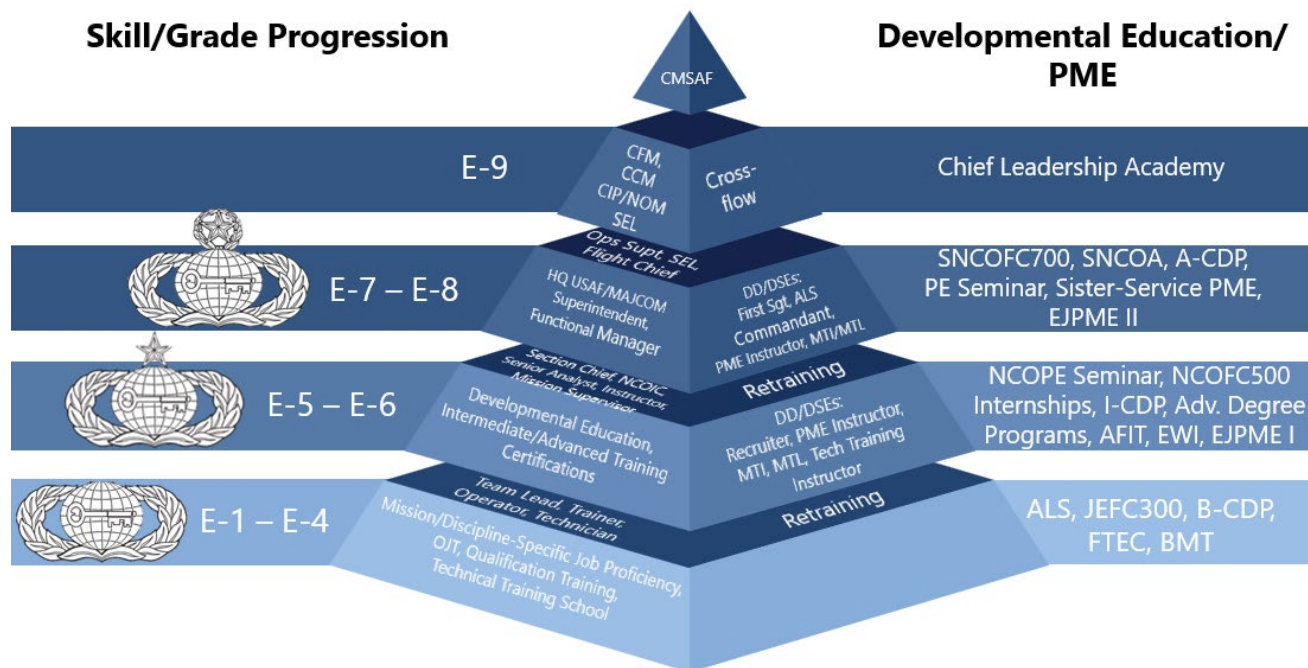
Skill/Grade Progression

Developmental Education/ PME

CMSAF

E-9

CFM, CCM CIP/NOM SEL

Cross-flow

Chief Leadership Academy

Ops Supt, SEL, Flight Chief

E-7 – E-8

HQ USAF/MAJCOM Superintendent, Functional Manager

DD/DSEs: First Sgt, ALS Commandant, PME Instructor, MTI/MTL

SNCOFC700, SNCOA, A-CDP, PE Seminar, Sister-Service PME, EJPME II

Section Chief, NCOIC Senior Analyst, Instructor, Mission Supervisor

Retraining

E-5 – E-6

Developmental Education, Intermediate/Advanced Training Certifications

DD/DSEs: Recruiter, PME Instructor, MTI, MTL, Tech Training Instructor

NCOPE Seminar, NCOFC500 Internships, I-CDP, Adv. Degree Programs, AFIT, EWI, EJPME I

Team Lead, Trainer, Operator, Technician

Retraining

E-1 – E-4

Mission/Discipline-Specific Job Proficiency, OJT, Qualification Training, Technical Training School

ALS, JEFC300, B-CDP, FTEC, BMT